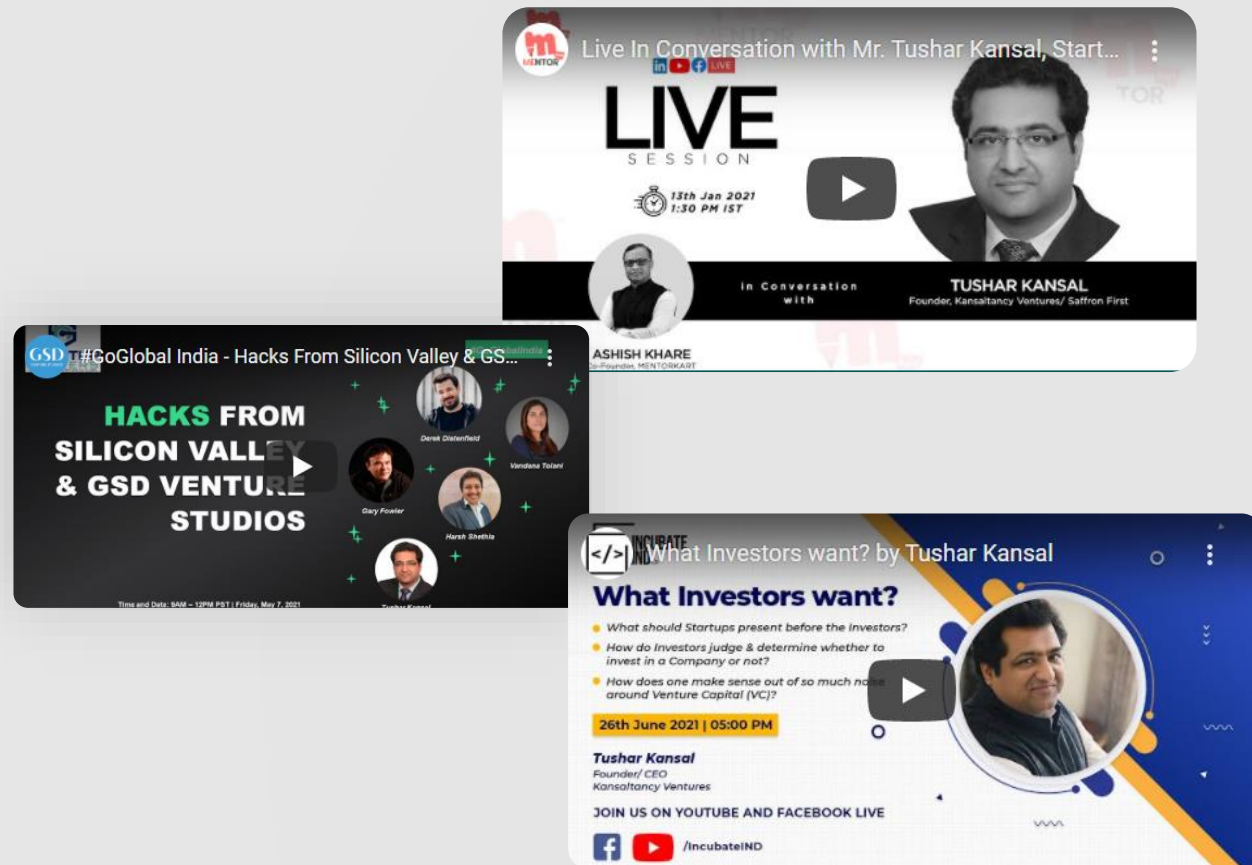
MENTOR Live In Conversation with Mr. Tushar Kansal, Start...

LIVE

LIVE SESSION

13th Jan 2021
1:30 PM IST

in Conversation with

TUSHAR KANSAL
Founder, Kansaltancy Ventures/ Saffron First

ASHISH KHARE
Co-Founder, MENTORKART

GSD #GoGlobal India - Hacks From Silicon Valley & GS...

HACKS FROM SILICON VALLEY & GSD VENTURE STUDIOS

Derek Distenfield
Vandana Tolani
Gary Fowler
Harsh Shethia
Tushar Kansal

Time and Date: 9AM – 12PM PST | Friday, May 7, 2021

</> What Investors want? by Tushar Kansal

What Investors want?

What should Startups present before the investors?
How do Investors judge & determine whether to invest in a Company or not?
How does one make sense out of so much noise around Venture Capital (VC)?

26th June 2021 | 05:00 PM

Tushar Kansal
Founder/ CEO
Kansaltancy Ventures

JOIN US ON YOUTUBE AND FACEBOOK LIVE

/incubateIND